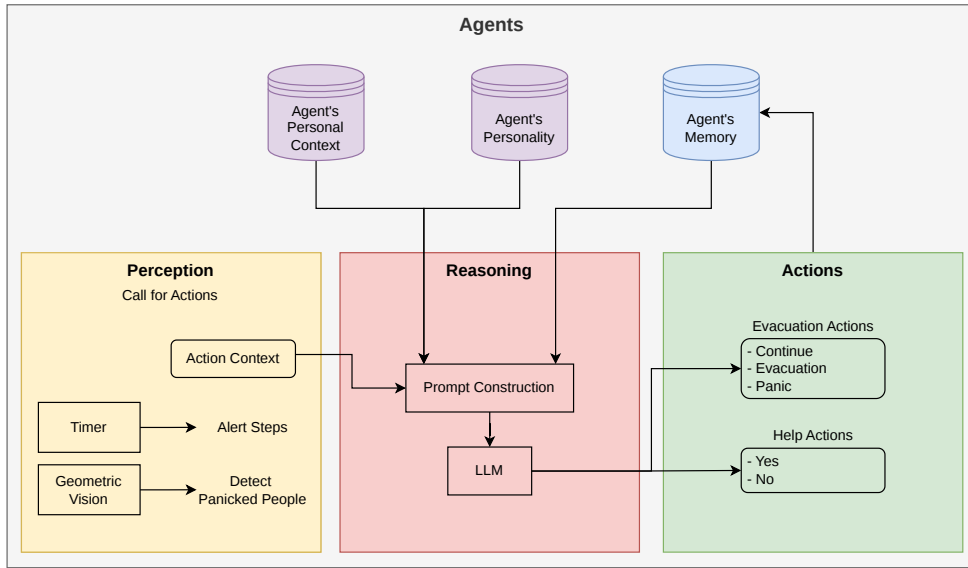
Agents

Agent's Personal Context

Agent's Personality

Agent's Memory

Perception

Call for Actions

Action Context

Timer

Alert Steps

Geometric Vision

Detect Panicked People

Reasoning

Prompt Construction

LLM

Actions

Evacuation Actions

- Continue
- Evacuation
- Panic

Help Actions

- Yes
- No